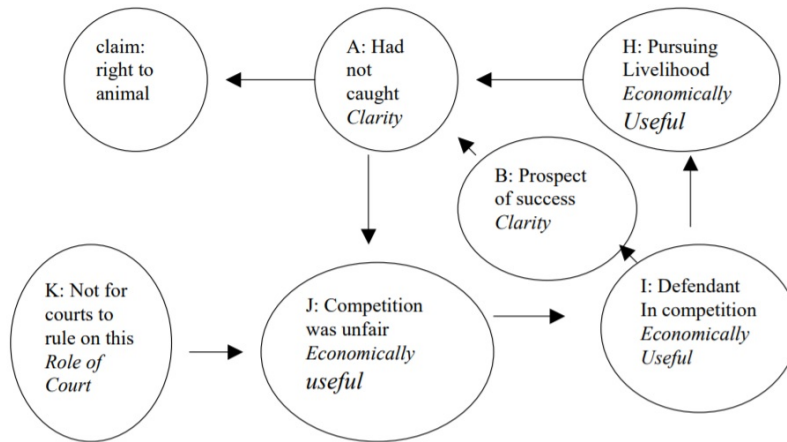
claim: right to animal

A: Had not caught *Clarity*

H: Pursuing Livelihood *Economically Useful*

B: Prospect of success *Clarity*

K: Not for courts to rule on this *Role of Court*

J: Competition was unfair *Economically useful*

I: Defendant In competition *Economically Useful*